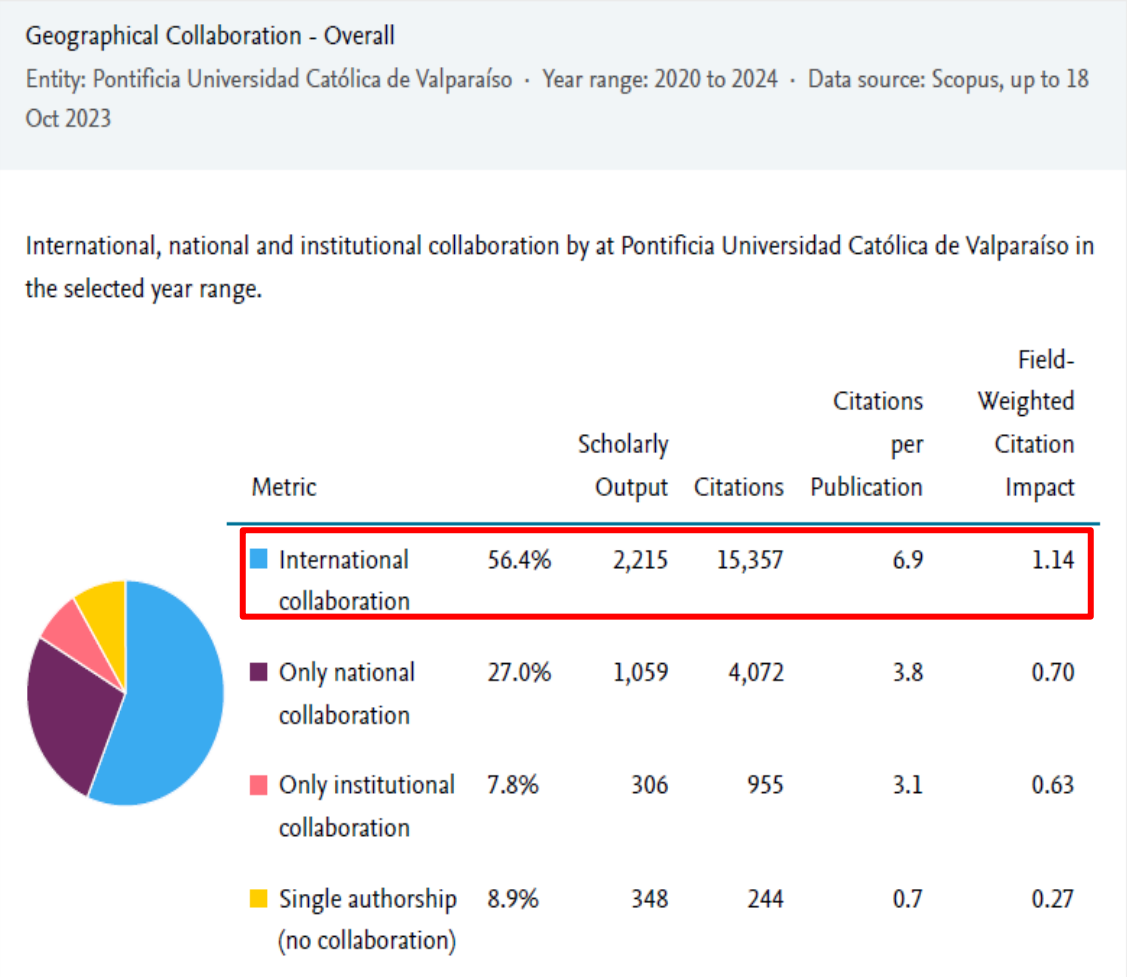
Geographical Collaboration - Overall

Entity: Pontificia Universidad Católica de Valparaíso · Year range: 2020 to 2024 · Data source: Scopus, up to 18 Oct 2023

International, national and institutional collaboration by at Pontificia Universidad Católica de Valparaíso in the selected year range.

| Metric | | Scholarly Output | Citations | Citations per Publication | Field-Weighted Citation Impact |
|---|---|---|---|---|---|
| International collaboration | 56.4% | 2,215 | 15,357 | 6.9 | 1.14 |
| Only national collaboration | 27.0% | 1,059 | 4,072 | 3.8 | 0.70 |
| Only institutional collaboration | 7.8% | 306 | 955 | 3.1 | 0.63 |
| Single authorship (no collaboration) | 8.9% | 348 | 244 | 0.7 | 0.27 |